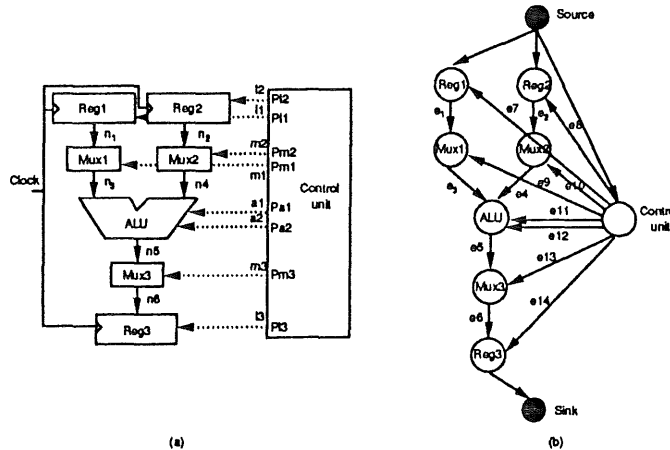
Reg1
Reg2
t2
Pt2
t1
Pt1
$n_1$
$n_2$
m2
Pm2
Mux1
Mux2
Pm1
m1
Clock
$n_3$
n4
Control unit
a1
Pa1
ALU
a2
Pa2
n5
m3
Mux3
Pm3
n6
t3
Reg3
Pt3
(a)

Source
Reg1
Reg2
$e_1$
e7
$e_2$
e8
Mux1
Mux2
$e_3$
e9
e4
e10
ALU
e11
Control unit
e12
e5
e13
Mux3
e14
e6
Reg3
Sink
(b)